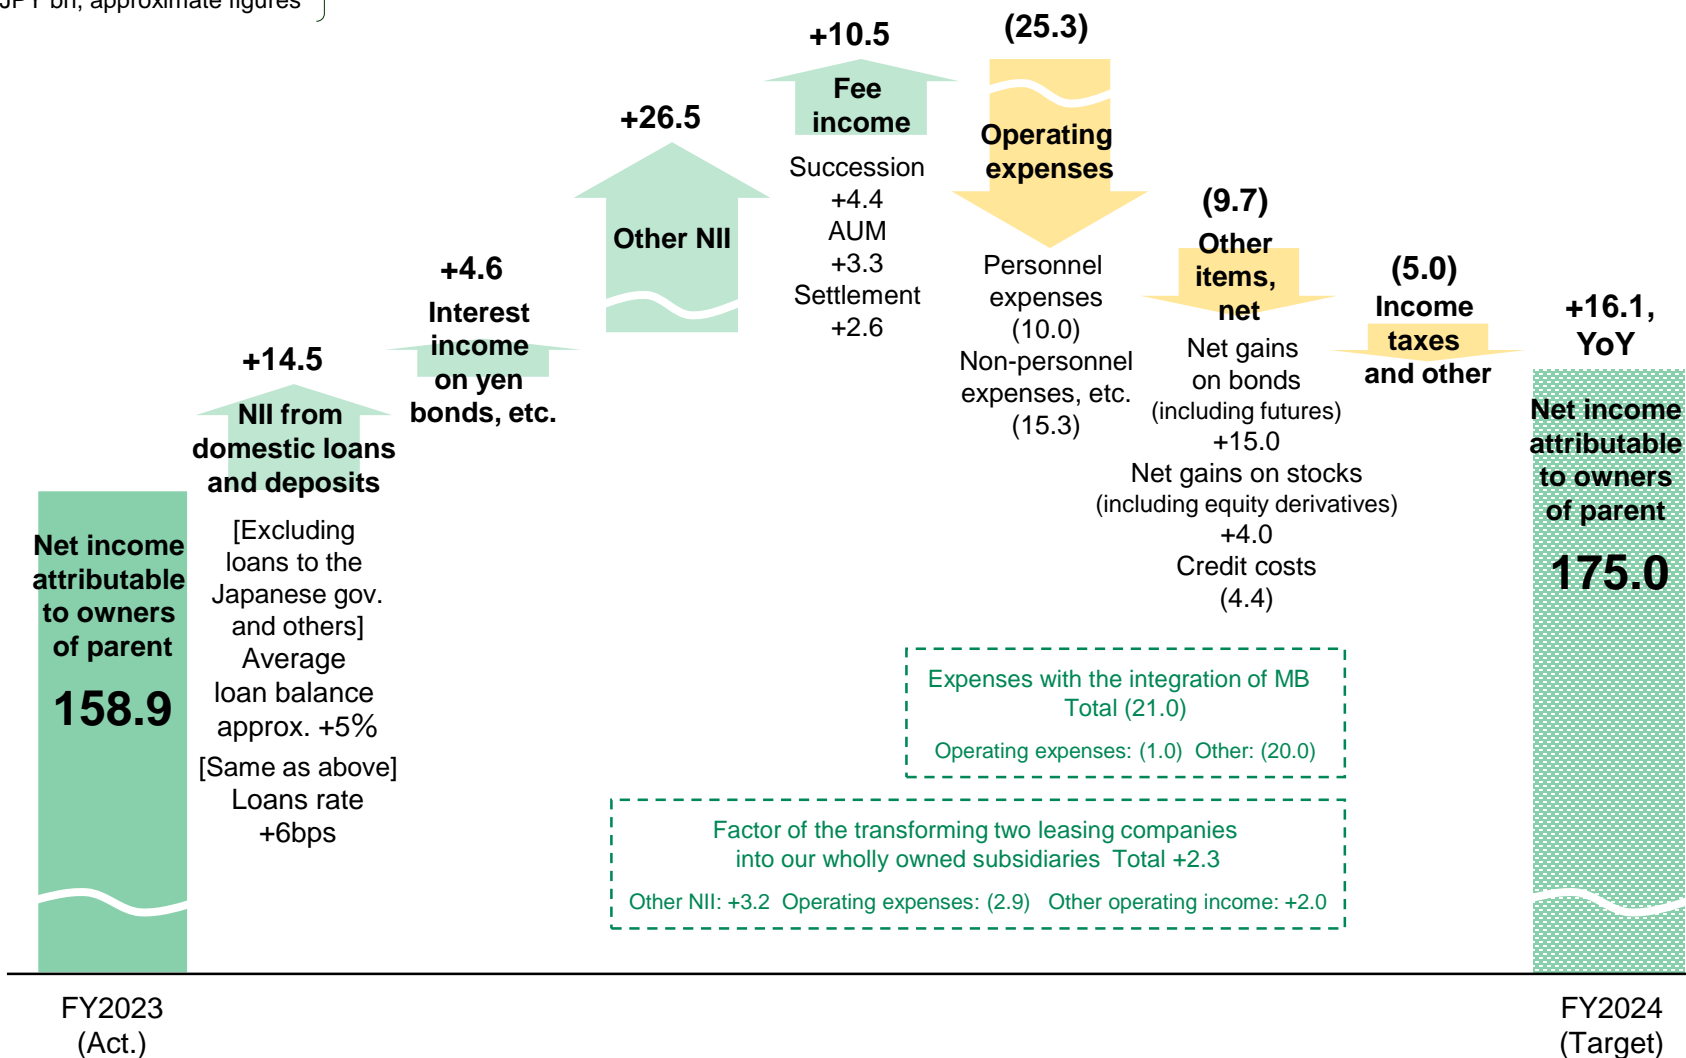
JPY bn, approximate figures

Net income attributable to owners of parent

158.9

FY2023 (Act.)

+14.5

NII from domestic loans and deposits

[Excluding loans to the Japanese gov. and others] Average loan balance approx. +5%

[Same as above] Loans rate +6bps

+4.6

Interest income on yen bonds, etc.

+26.5

Other NII

+10.5

Fee income

Succession +4.4
AUM +3.3
Settlement +2.6

(25.3)

Operating expenses

Personnel expenses (10.0)
Non-personnel expenses, etc. (15.3)

(9.7)

Other items, net

Net gains on bonds (including futures) +15.0
Net gains on stocks (including equity derivatives) +4.0
Credit costs (4.4)

(5.0)

Income taxes and other

+16.1, YoY

Net income attributable to owners of parent

175.0

FY2024 (Target)

Expenses with the integration of MB Total (21.0)

Operating expenses: (1.0) Other: (20.0)

Factor of the transforming two leasing companies into our wholly owned subsidiaries Total +2.3

Other NII: +3.2 Operating expenses: (2.9) Other operating income: +2.0